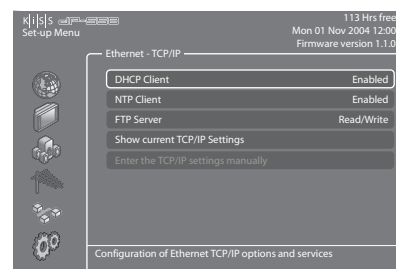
K|I|S|S DP-558
Set-up Menu

113 Hrs free
Mon 01 Nov 2004 12:00
Firmware version 1.1.0

Ethernet - TCP/IP

DHCP Client Enabled
NTP Client Enabled
FTP Server Read/Write
Show current TCP/IP Settings
Enter the TCP/IP settings manually

Configuration of Ethernet TCP/IP options and services